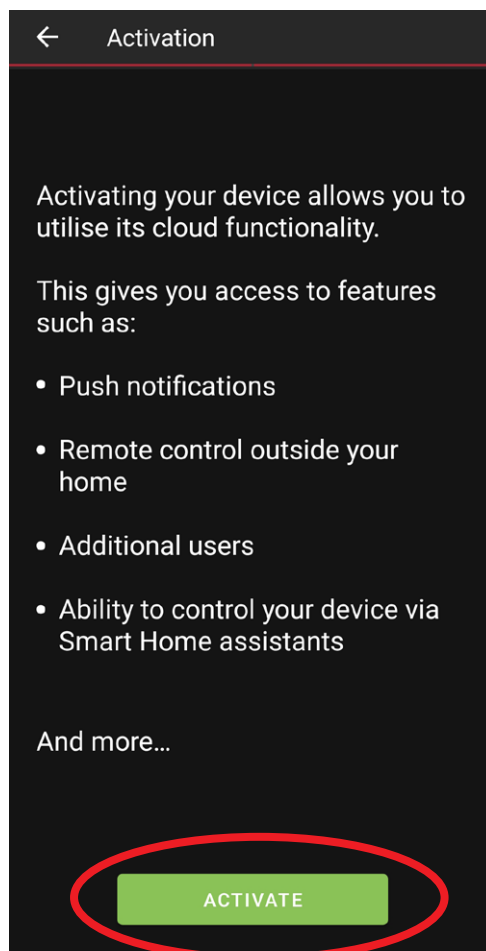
Activation

Activating your device allows you to utilise its cloud functionality.

This gives you access to features such as:

- Push notifications
- Remote control outside your home
- Additional users
- Ability to control your device via Smart Home assistants

And more...

ACTIVATE